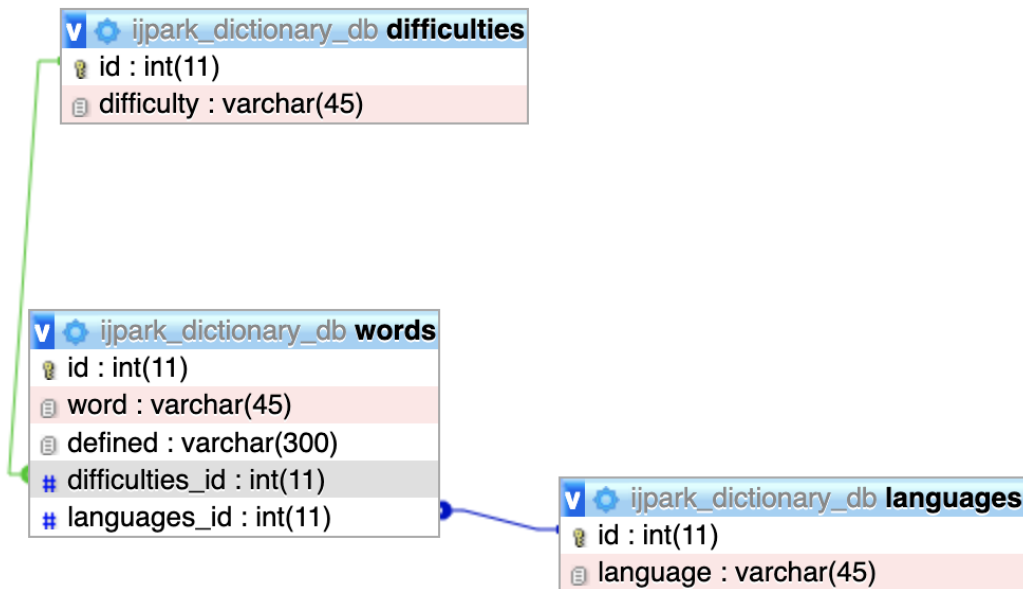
V ijpark_dictionary_db difficulties
id : int(11)
difficulty : varchar(45)

V ijpark_dictionary_db words
id : int(11)
word : varchar(45)
defined : varchar(300)
difficulties_id : int(11)
languages_id : int(11)

V ijpark_dictionary_db languages
id : int(11)
language : varchar(45)